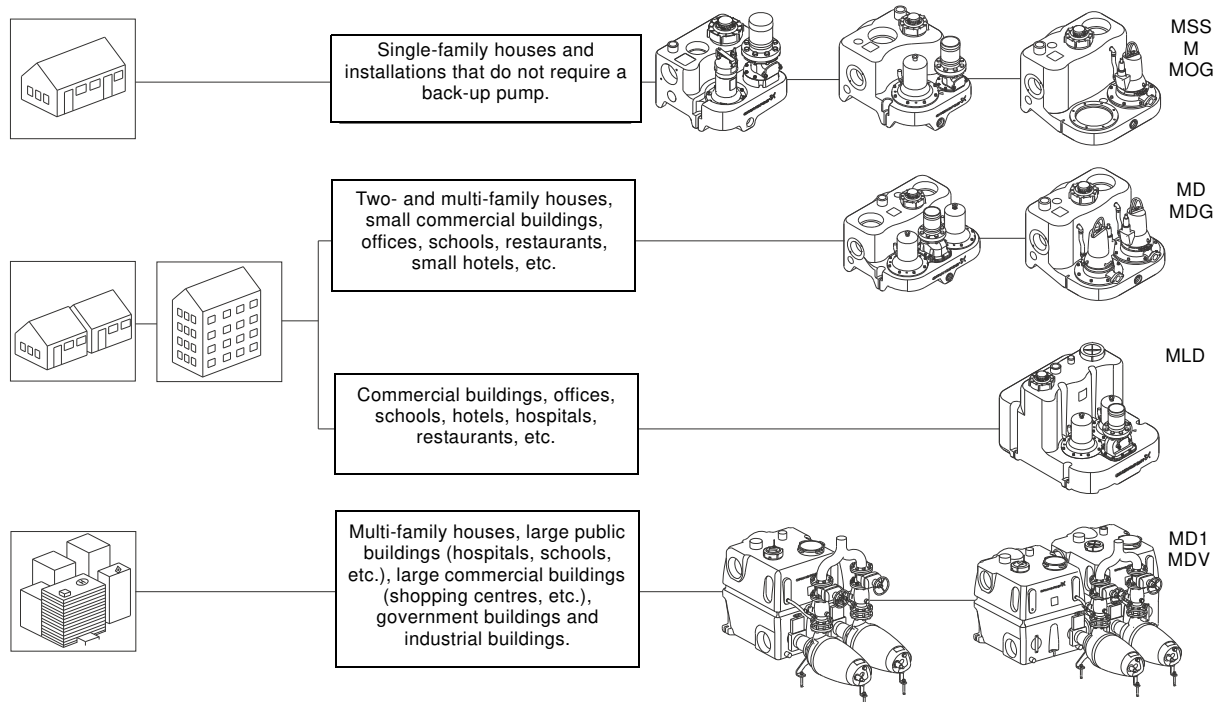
Single-family houses and installations that do not require a back-up pump.

MSS
M
MOG

Two- and multi-family houses, small commercial buildings, offices, schools, restaurants, small hotels, etc.

MD
MDG

Commercial buildings, offices, schools, hotels, hospitals, restaurants, etc.

MLD

Multi-family houses, large public buildings (hospitals, schools, etc.), large commercial buildings (shopping centres, etc.), government buildings and industrial buildings.

MD1
MDV